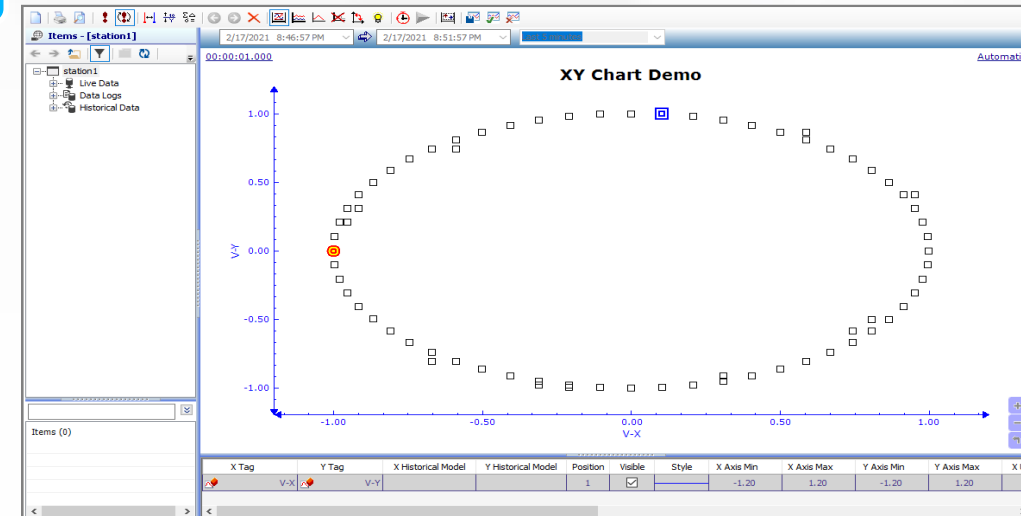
Items - [station1]

station1
Live Data
Data Logs
Historical Data

Items (0)

2/17/2021 8:46:57 PM
2/17/2021 8:51:57 PM

00:00:01.000
Automati

XY Chart Demo

1.00
0.50
0.00
-0.50
-1.00
V-Y

-1.00
-0.50
0.00
0.50
1.00
V-X

| X Tag | Y Tag | X Historical Model | Y Historical Model | Position | Visible | Style | X Axis Min | X Axis Max | Y Axis Min | Y Axis Max | X U |
|---|---|---|---|---|---|---|---|---|---|---|---|
| V-X | V-Y | | | 1 | | | -1.20 | 1.20 | -1.20 | 1.20 | |